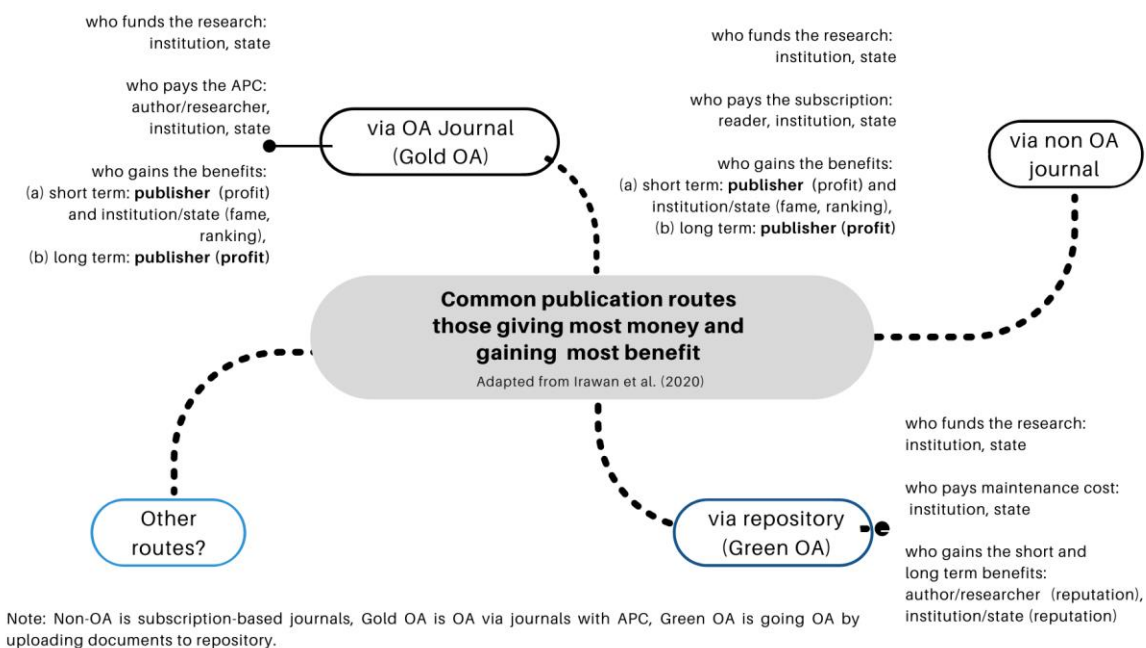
who funds the research: institution, state

who pays the APC: author/researcher, institution, state

who gains the benefits: (a) short term: **publisher** (profit) and institution/state (fame, ranking), (b) long term: **publisher** (**profit**)

via OA Journal (Gold OA)

who funds the research: institution, state

who pays the subscription: reader, institution, state

who gains the benefits: (a) short term: **publisher** (profit) and institution/state (fame, ranking), (b) long term: **publisher** (**profit**)

via non OA journal

**Common publication routes those giving most money and gaining most benefit**

Adapted from Irawan et al. (2020)

Other routes?

via repository (Green OA)

who funds the research: institution, state

who pays maintenance cost: institution, state

who gains the short and long term benefits: author/researcher (reputation), institution/state (reputation)

Note: Non-OA is subscription-based journals, Gold OA is OA via journals with APC, Green OA is going OA by uploading documents to repository.